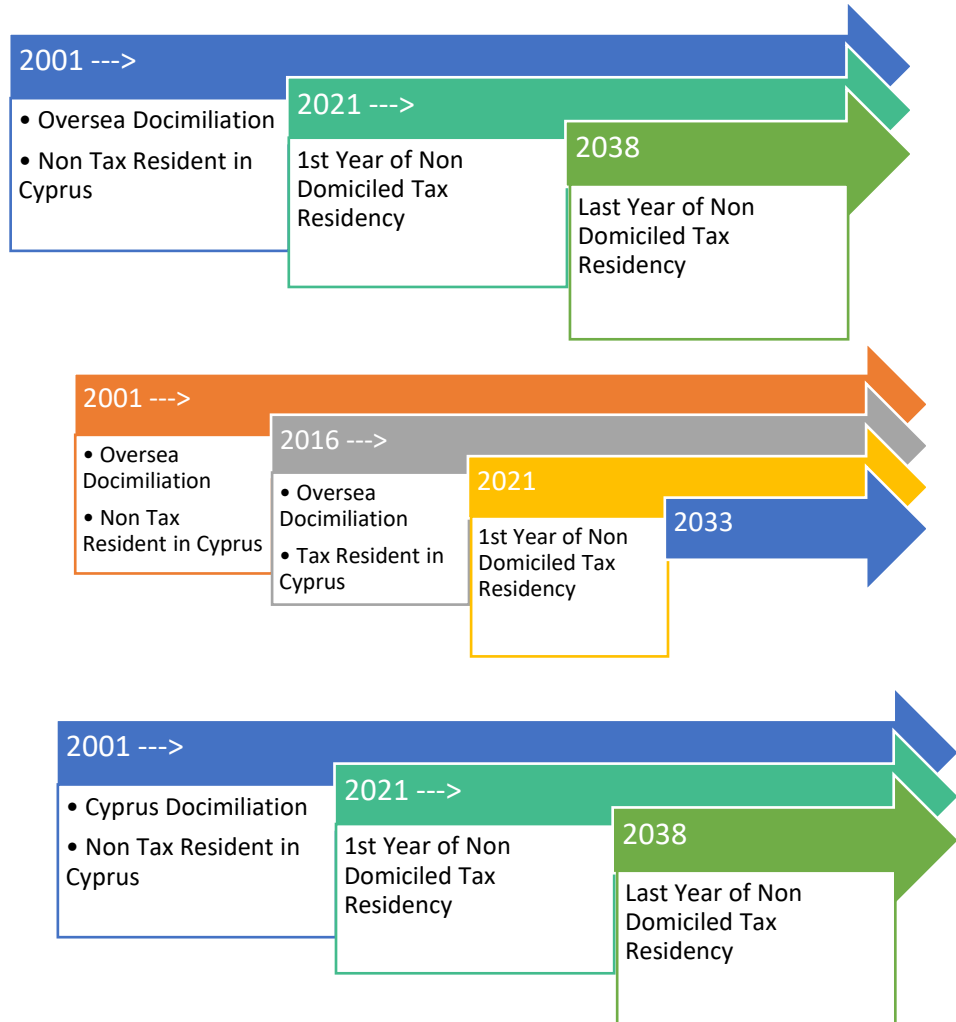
2001 --->

• Oversea Docimiliation

• Non Tax Resident in Cyprus

2021 --->

1st Year of Non Domiciled Tax Residency

2038

Last Year of Non Domiciled Tax Residency

2001 --->

• Oversea Docimiliation

• Non Tax Resident in Cyprus

2016 --->

• Oversea Docimiliation

• Tax Resident in Cyprus

2021

1st Year of Non Domiciled Tax Residency

2033

2001 --->

• Cyprus Docimiliation

• Non Tax Resident in Cyprus

2021 --->

1st Year of Non Domiciled Tax Residency

2038

Last Year of Non Domiciled Tax Residency